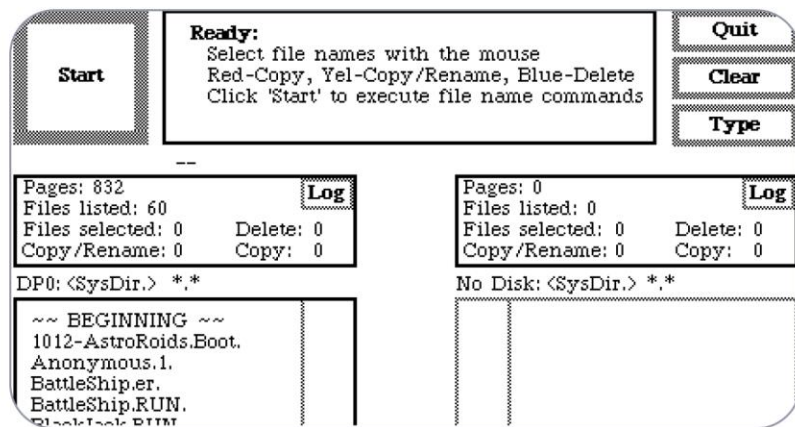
Start

Ready:
Select file names with the mouse
Red-Copy, Yel-Copy/Rename, Blue-Delete
Click 'Start' to execute file name commands

Quit

Clear

Type

--

Pages: 832
Files listed: 60
Files selected: 0 Delete: 0
Copy/Rename: 0 Copy: 0

Log

DP0: <SysDir.> *.*

~~ BEGINNING ~~
1012-AstroRoids.Boot.
Anonymous.1.
BattleShip.er.
BattleShip.RUN.
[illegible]

Pages: 0
Files listed: 0
Files selected: 0 Delete: 0
Copy/Rename: 0 Copy: 0

Log

No Disk: <SysDir.> *.*